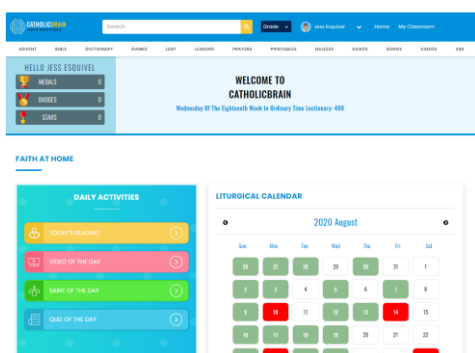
CATHOLICBRAIN

Search

Grade

Jess Esquivel

Home

My Classroom

ADVENT BIBLE DICTIONARY GAMES LENT LESSONS PRAYERS PRINTABLES QUIZZES SAINTS SONGS VIDEOS VBS

HELLO JESS ESQUIVEL

MEDALS 0

BADGES 0

STARS 0

WELCOME TO
CATHOLICBRAIN

Wednesday Of The Eighteenth Week In Ordinary Time Lectionary: 409

FAITH AT HOME

DAILY ACTIVITIES

TODAY'S READING

VIDEO OF THE DAY

SAINT OF THE DAY

QUIZ OF THE DAY

LITURGICAL CALENDAR

2020 August

| Sun | Mon | Tue | Wed | Thu | Fri | Sat |
|---|---|---|---|---|---|---|
| 26 | 27 | 28 | 29 | 30 | 31 | 1 |
| 2 | 3 | 4 | 5 | 6 | 7 | 8 |
| 9 | 10 | 11 | 12 | 13 | 14 | 15 |
| 16 | 17 | 18 | 19 | 20 | 21 | 22 |